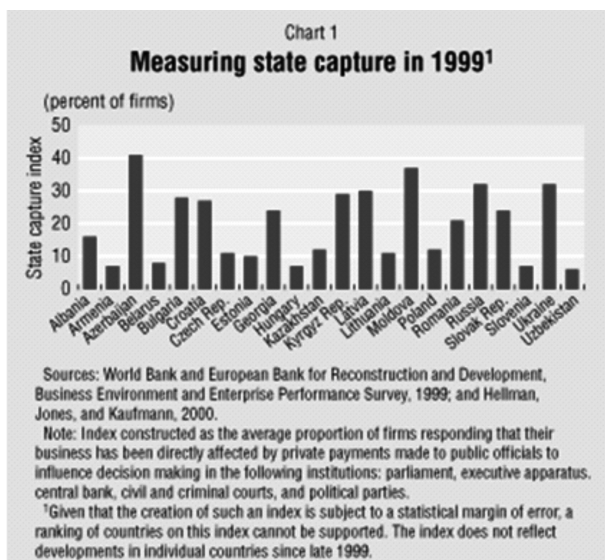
Chart 1

Measuring state capture in 1999¹

(percent of firms)

State capture index

50
40
30
20
10
0

Albania
Armenia
Azerbaijan
Belarus
Bulgaria
Croatia
Czech Rep.
Estonia
Georgia
Hungary
Kazakhstan
Kyrgyz Rep.
Latvia
Lithuania
Moldova
Poland
Romania
Russia
Slovak Rep.
Slovenia
Ukraine
Uzbekistan

Sources: World Bank and European Bank for Reconstruction and Development, Business Environment and Enterprise Performance Survey, 1999; and Hellman, Jones, and Kaufmann, 2000.

Note: Index constructed as the average proportion of firms responding that their business has been directly affected by private payments made to public officials to influence decision making in the following institutions: parliament, executive apparatus, central bank, civil and criminal courts, and political parties.

¹Given that the creation of such an index is subject to a statistical margin of error, a ranking of countries on this index cannot be supported. The index does not reflect developments in individual countries since late 1999.